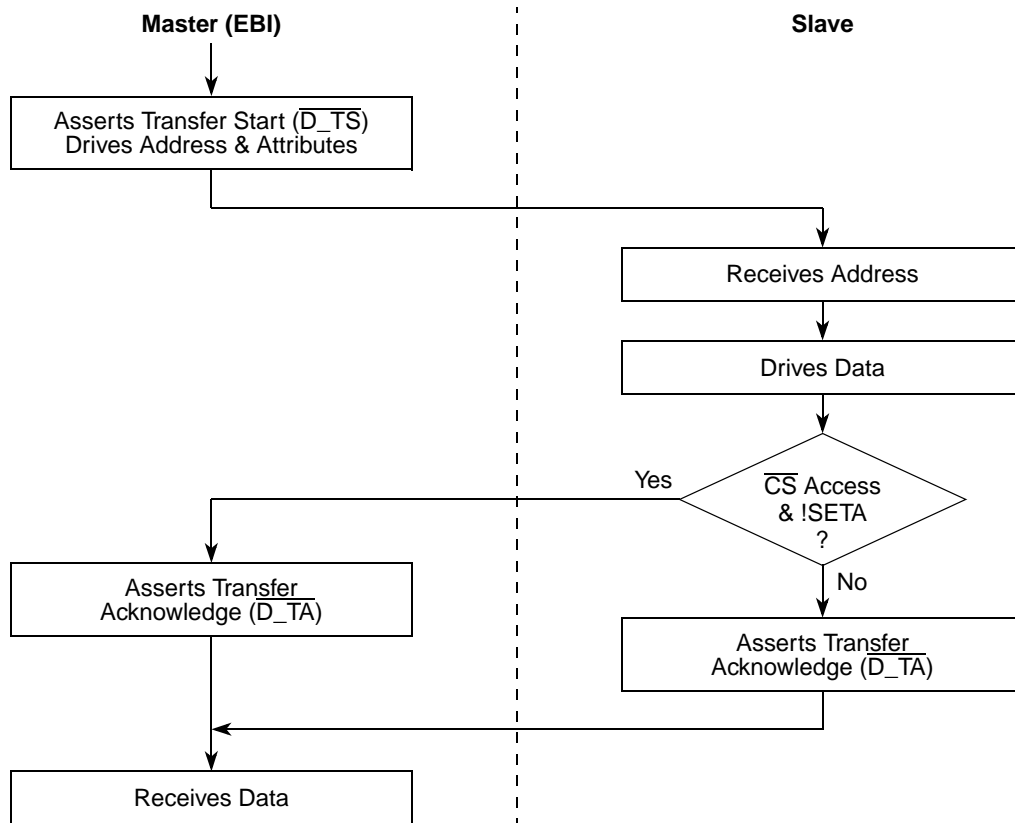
Master (EBI)

Slave

Asserts Transfer Start ($\overline{D\_TS}$)
Drives Address & Attributes

Receives Address

Drives Data

Yes

$\overline{CS}$ Access
& !SETA
?

No

Asserts Transfer
Acknowledge ($\overline{D\_TA}$)

Asserts Transfer
Acknowledge ($\overline{D\_TA}$)

Receives Data